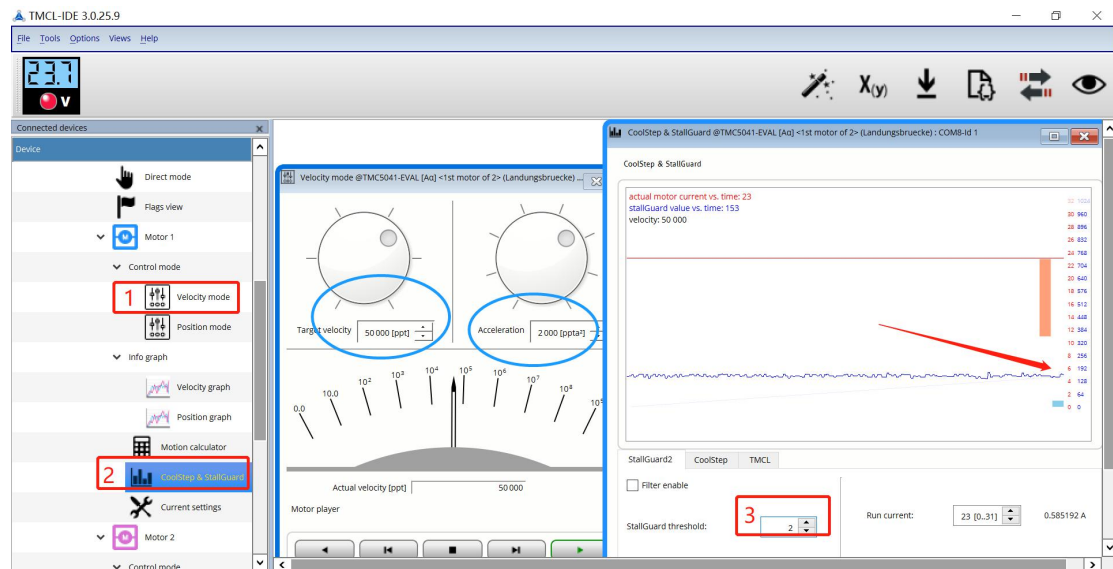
TMCL-IDE 3.0.25.9

File Tools Options Views Help

23.7
V

$X_{(y)}$

Connected devices
Device

Direct mode
Flags view
Motor 1
Control mode
1 Velocity mode
Position mode
Info graph
Velocity graph
Position graph
Motion calculator
2 CoolStep & StallGuard
Current settings
Motor 2
Control mode

Velocity mode @TMC5041-EVAL [Aα] <1st motor of 2> (Landungsbruecke) ...

Target velocity 50 000 [ppt]
Acceleration 2 000 [ppta²]

0.0
10.0
$10^2$
$10^3$
$10^4$
$10^5$
$10^6$
$10^7$
$10^8$
$10^9$

Actual velocity [ppt] 50 000

Motor player

CoolStep & StallGuard @TMC5041-EVAL [Aα] <1st motor of 2> (Landungsbruecke) : COM8-Id 1

CoolStep & StallGuard

actual motor current vs. time: 23
stallGuard value vs. time: 153
velocity: 50 000

32 1024
30 960
28 896
26 832
24 768
22 704
20 640
18 576
16 512
14 448
12 384
10 320
8 256
6 192
4 128
2 64
0 0

StallGuard2 CoolStep TMCL

Filter enable

StallGuard threshold: 3 2

Run current: 23 [0...31] 0.585192 A